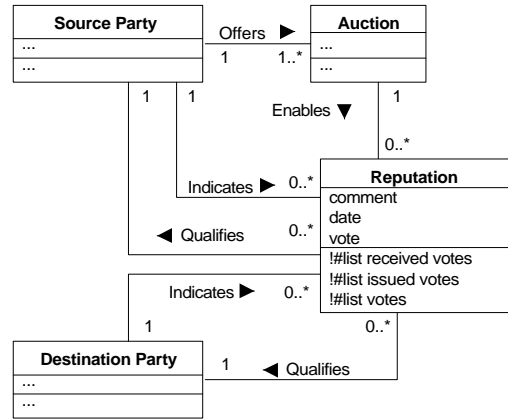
Source Party
...
...

Offers ▶
1
1..*

Auction
...
...

1
1

Enables ▼
1
0..*

Indicates ▶ 0..*

Reputation
comment
date
vote
!#list received votes
!#list issued votes
!#list votes

◀ Qualifies 0..*

Indicates ▶ 0..*
1
0..*

Destination Party
...
...

1 ◀ Qualifies